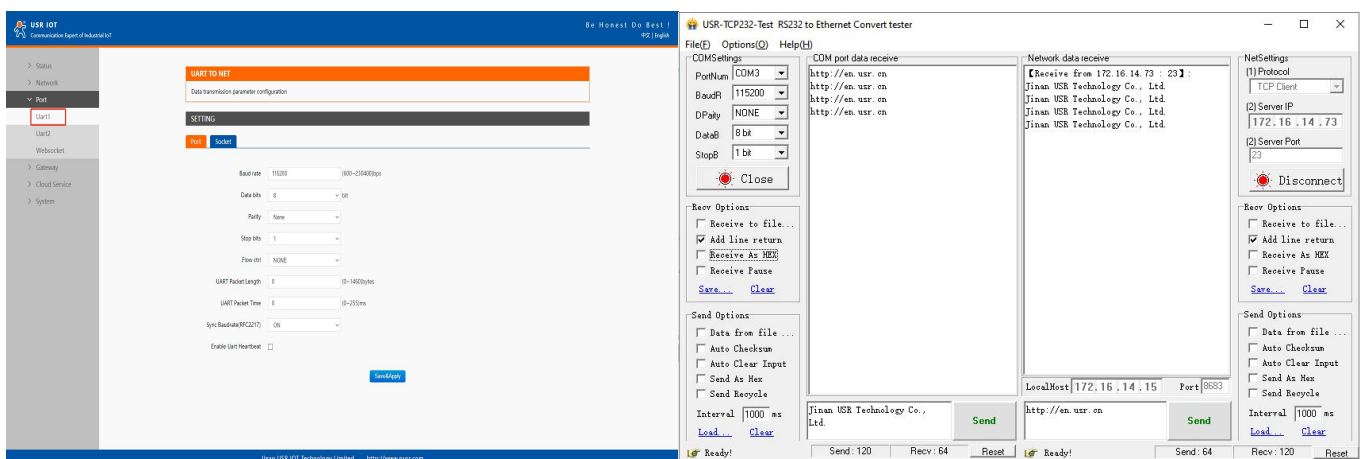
USR IOT
Communication Expert of Industrial IoT

Be Honest Do Best !
中文 | English

> Status
> Network
∨ Port
Uart1
Uart2
Websocket
> Gateway
> Cloud Service
> System

UART TO NET
Data transmission parameter configuration

SETTING
Port Socket

Baud rate 115200 (600~230400)bps
Data bits 8 bit
Parity None
Stop bits 1
Flow ctrl NONE
UART Packet Length 0 (0~1460)bytes
UART Packet Time 0 (0~255)ms
Sync Baudrate(RFC2217) ON
Enable Uart Heartbeat

Save&Apply

Jinan USR IOT Technology Limited http://www.usr.cn

USR-TCP232-Test RS232 to Ethernet Convert tester

File(F) Options(O) Help(H)

COMSettings
PortNum COM3
BaudR 115200
DPaity NONE
DataB 8 bit
StopB 1 bit
Close

Recv Options
Receive to file...
Add line return
Receive As HEX
Receive Pause
Save... Clear

Send Options
Data from file ...
Auto Checksum
Auto Clear Input
Send As Hex
Send Recycle
Interval 1000 ms
Load... Clear

COM port data receive
http://en.usr.cn
http://en.usr.cn
http://en.usr.cn
http://en.usr.cn

Jinan USR Technology Co., Ltd.
Send

Network data receive
【Receive from 172.16.14.73 : 23】:
Jinan USR Technology Co., Ltd.
Jinan USR Technology Co., Ltd.
Jinan USR Technology Co., Ltd.
Jinan USR Technology Co., Ltd.

LocalHost 172 . 16 . 14 . 15 Port 8683

http://en.usr.cn
Send

NetSettings
(1) Protocol
TCP Client
(2) Server IP
172 . 16 . 14 . 73
(2) Server Port
23
Disconnect

Recv Options
Receive to file...
Add line return
Receive As HEX
Receive Pause
Save... Clear

Send Options
Data from file ...
Auto Checksum
Auto Clear Input
Send As Hex
Send Recycle
Interval 1000 ms
Load... Clear

Ready! Send : 120 Recv : 64 Reset
Ready! Send : 64 Recv : 120 Reset